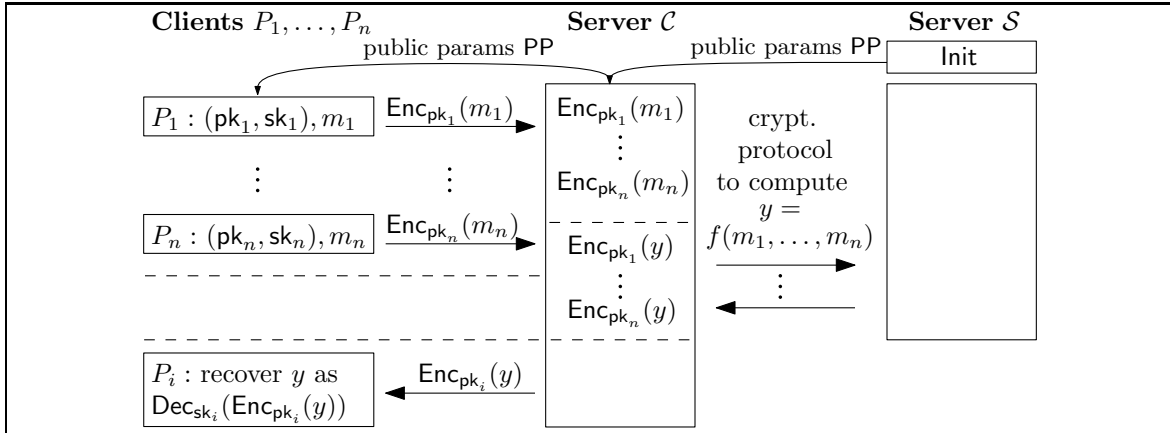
**Clients** $P_1, \ldots, P_n$

**Server** $\mathcal{C}$

**Server** $\mathcal{S}$

public params $\mathsf{PP}$

public params $\mathsf{PP}$

Init

$P_1 : (\mathsf{pk}_1, \mathsf{sk}_1), m_1$

$\mathsf{Enc}_{\mathsf{pk}_1}(m_1)$

$\vdots$

$\vdots$

$P_n : (\mathsf{pk}_n, \mathsf{sk}_n), m_n$

$\mathsf{Enc}_{\mathsf{pk}_n}(m_n)$

$\mathsf{Enc}_{\mathsf{pk}_1}(m_1)$

$\vdots$

$\mathsf{Enc}_{\mathsf{pk}_n}(m_n)$

$\mathsf{Enc}_{\mathsf{pk}_1}(y)$

$\vdots$

$\mathsf{Enc}_{\mathsf{pk}_n}(y)$

crypt. protocol to compute $y = f(m_1, \ldots, m_n)$

$\vdots$

$P_i :$ recover $y$ as $\mathsf{Dec}_{\mathsf{sk}_i}(\mathsf{Enc}_{\mathsf{pk}_i}(y))$

$\mathsf{Enc}_{\mathsf{pk}_i}(y)$